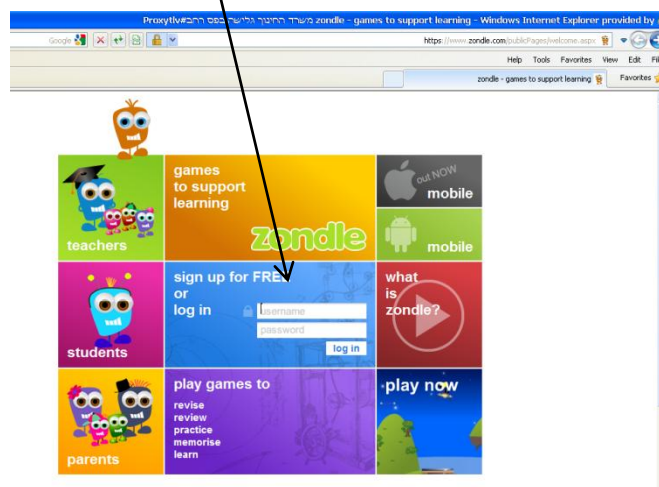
Proxytlv#בפס רחב משרד החינוך גלישה zondle - games to support learning - Windows Internet Explorer provided by

Google

https://www.zondle.com/publicPages/welcome.aspx

Help Tools Favorites View Edit Fil

zondle - games to support learning

Favorites

teachers

games to support learning

zondle

out NOW

mobile

mobile

students

sign up for FREE or log in

username

password

log in

what is zondle?

parents

play games to

revise
review
practice
memorise
learn

play now